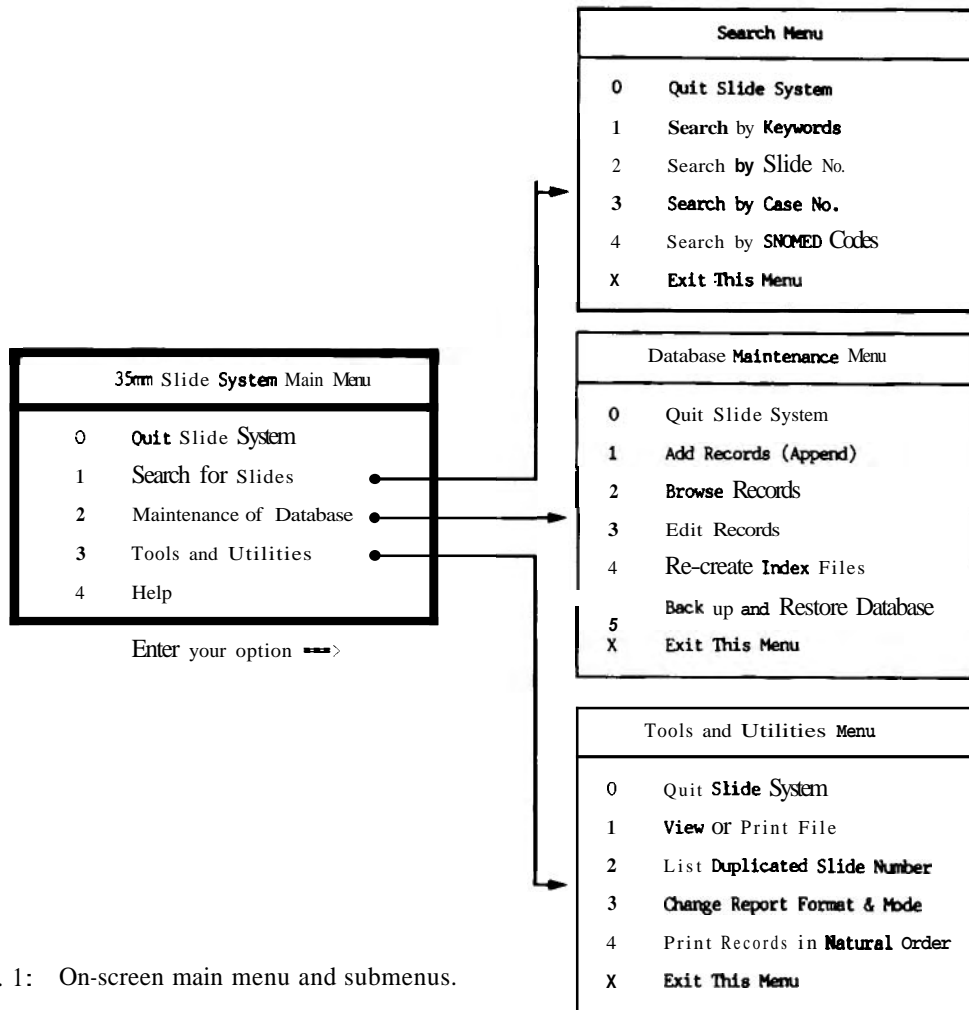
35mm Slide System Main Menu

0 Ouit Slide System
1 Search for Slides
2 Maintenance of Database
3 Tools and Utilities
4 Help

Enter your option ==>

Search Menu

0 Quit Slide System
1 Search by Keywords
2 Search by Slide No.
3 Search by Case No.
4 Search by SNOMED Codes
X Exit This Menu

Database Maintenance Menu

0 Quit Slide System
1 Add Records (Append)
2 Browse Records
3 Edit Records
4 Re-create Index Files
5 Back up and Restore Database
X Exit This Menu

Tools and Utilities Menu

0 Quit Slide System
1 View or Print File
2 List Duplicated Slide Number
3 Change Report Format & Mode
4 Print Records in Natural Order
X Exit This Menu

. 1: On-screen main menu and submenus.